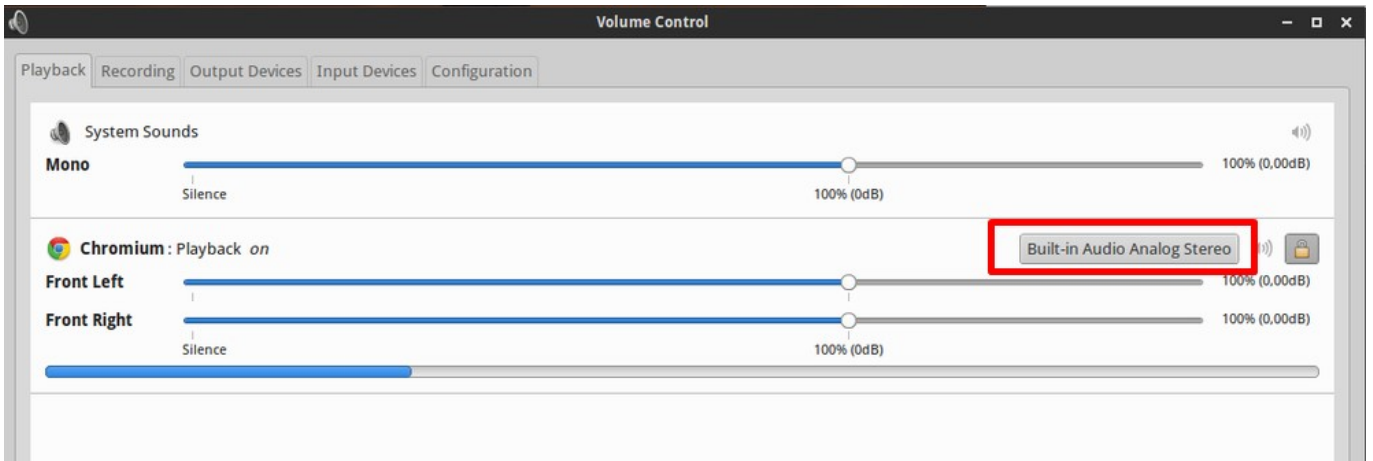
Volume Control

Playback Recording Output Devices Input Devices Configuration

System Sounds

Mono

100% (0,00dB)

Silence

100% (0dB)

Chromium : Playback on

Built-in Audio Analog Stereo

Front Left

100% (0,00dB)

Front Right

100% (0,00dB)

Silence

100% (0dB)